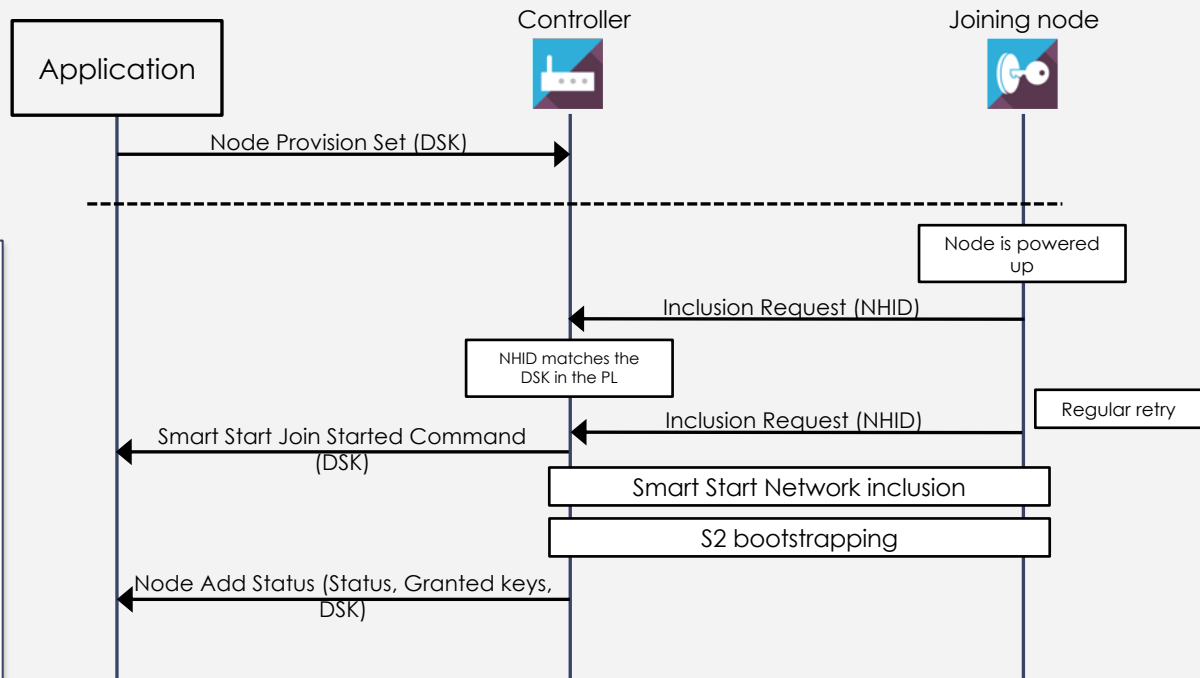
Application

Controller

Joining node

Node Provision Set (DSK)

Node is powered up

Inclusion Request (NHID)

NHID matches the DSK in the PL

Regular retry

Inclusion Request (NHID)

Smart Start Join Started Command (DSK)

Smart Start Network inclusion

S2 bootstrapping

Node Add Status (Status, Granted keys, DSK)